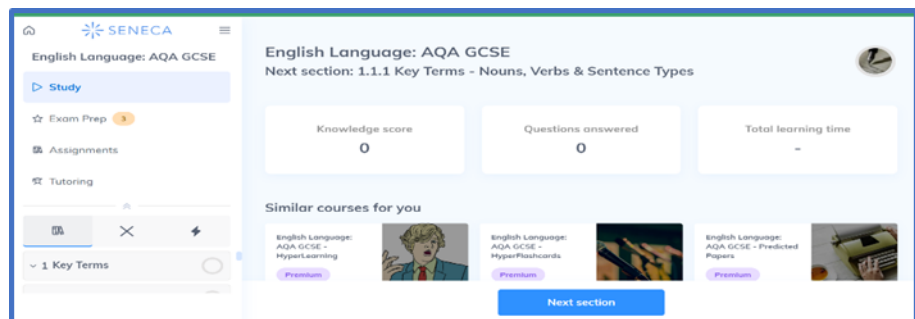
SENECA

English Language: AQA GCSE

Study

Exam Prep 3

Assignments

Tutoring

1 Key Terms

English Language: AQA GCSE

Next section: 1.1.1 Key Terms - Nouns, Verbs & Sentence Types

Knowledge score
0

Questions answered
0

Total learning time
-

Similar courses for you

English Language: AQA GCSE - HyperLearning
Premium

English Language: AQA GCSE - HyperFlashcards
Premium

English Language: AQA GCSE - Predicted Papers
Premium

Next section